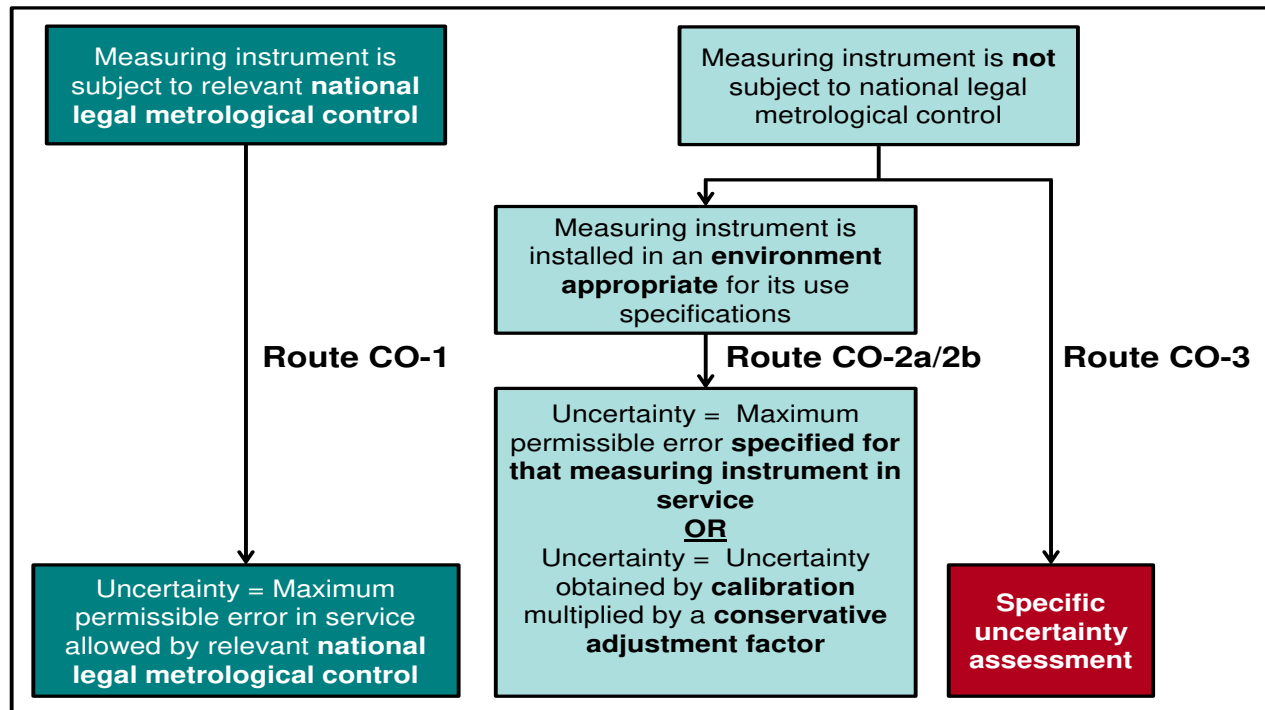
Measuring instrument is subject to relevant national legal metrological control

Measuring instrument is not subject to national legal metrological control

Measuring instrument is installed in an environment appropriate for its use specifications

Route CO-1

Route CO-2a/2b

Route CO-3

Uncertainty = Maximum permissible error specified for that measuring instrument in service
OR
Uncertainty = Uncertainty obtained by calibration multiplied by a conservative adjustment factor

Uncertainty = Maximum permissible error in service allowed by relevant national legal metrological control

Specific uncertainty assessment